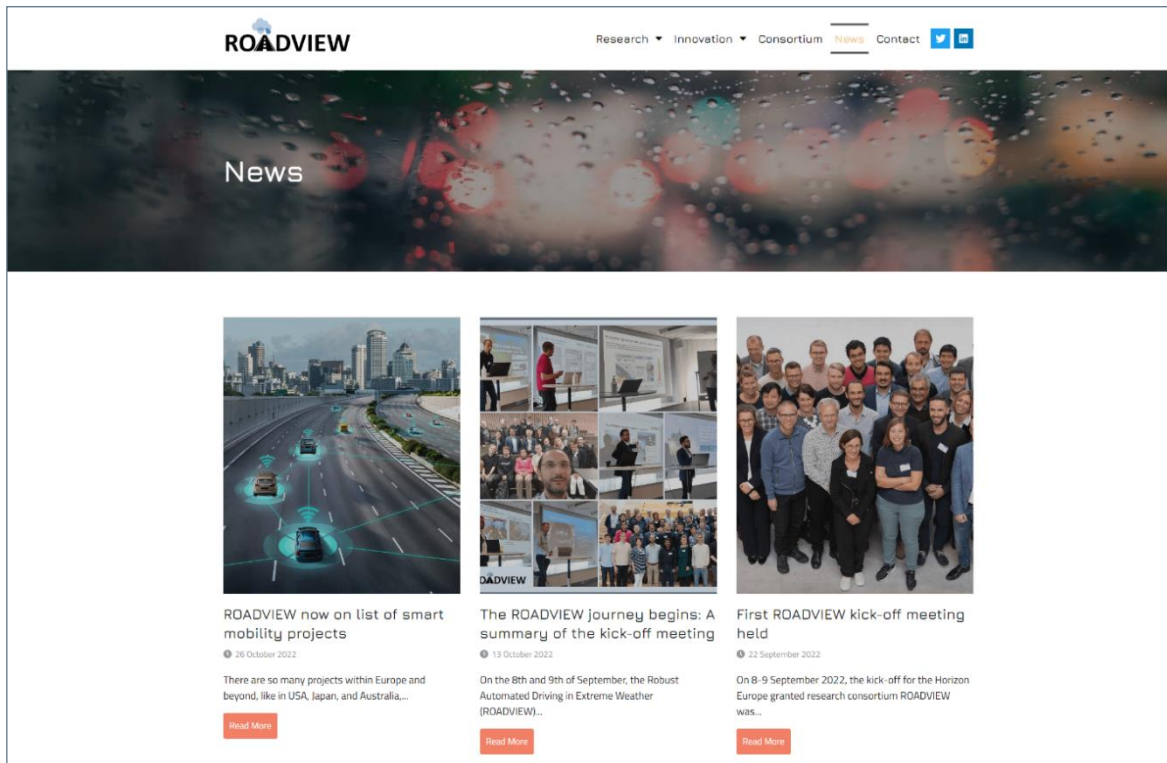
ROADVIEW

Research ▾ Innovation ▾ Consortium News Contact

News

ROADVIEW

ROADVIEW now on list of smart mobility projects

26 October 2022

There are so many projects within Europe and beyond, like in USA, Japan, and Australia,...

Read More

The ROADVIEW journey begins: A summary of the kick-off meeting

13 October 2022

On the 8th and 9th of September, the Robust Automated Driving in Extreme Weather (ROADVIEW)...

Read More

First ROADVIEW kick-off meeting held

22 September 2022

On 8-9 September 2022, the kick-off for the Horizon Europe granted research consortium ROADVIEW was...

Read More